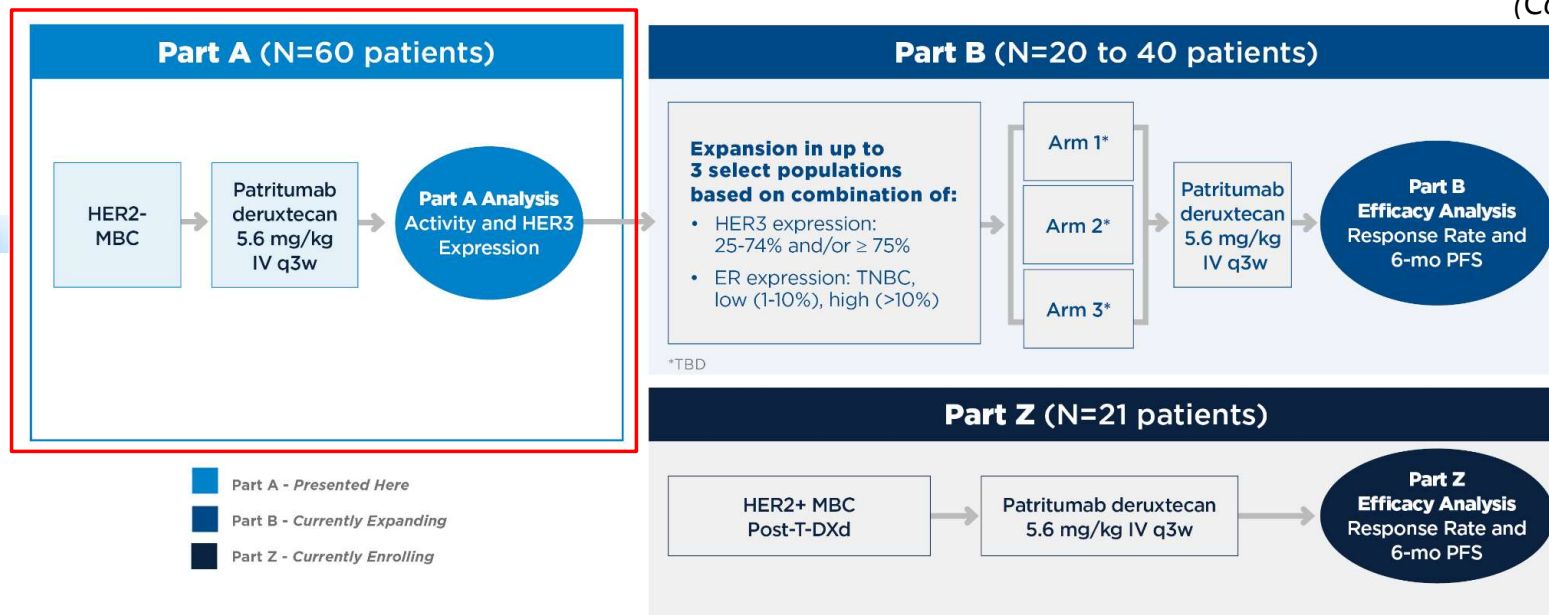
(Co

Part A (N=60 patients)

HER2- MBC

Patritumab deruxtecan 5.6 mg/kg IV q3w

Part A Analysis Activity and HER3 Expression

Part B (N=20 to 40 patients)

Expansion in up to 3 select populations based on combination of:

• HER3 expression: 25-74% and/or ≥ 75%

• ER expression: TNBC, low (1-10%), high (>10%)

*TBD

Arm 1*

Arm 2*

Arm 3*

Patritumab deruxtecan 5.6 mg/kg IV q3w

Part B Efficacy Analysis Response Rate and 6-mo PFS

Part Z (N=21 patients)

HER2+ MBC Post-T-DXd

Patritumab deruxtecan 5.6 mg/kg IV q3w

Part Z Efficacy Analysis Response Rate and 6-mo PFS

Part A - Presented Here

Part B - Currently Expanding

Part Z - Currently Enrolling